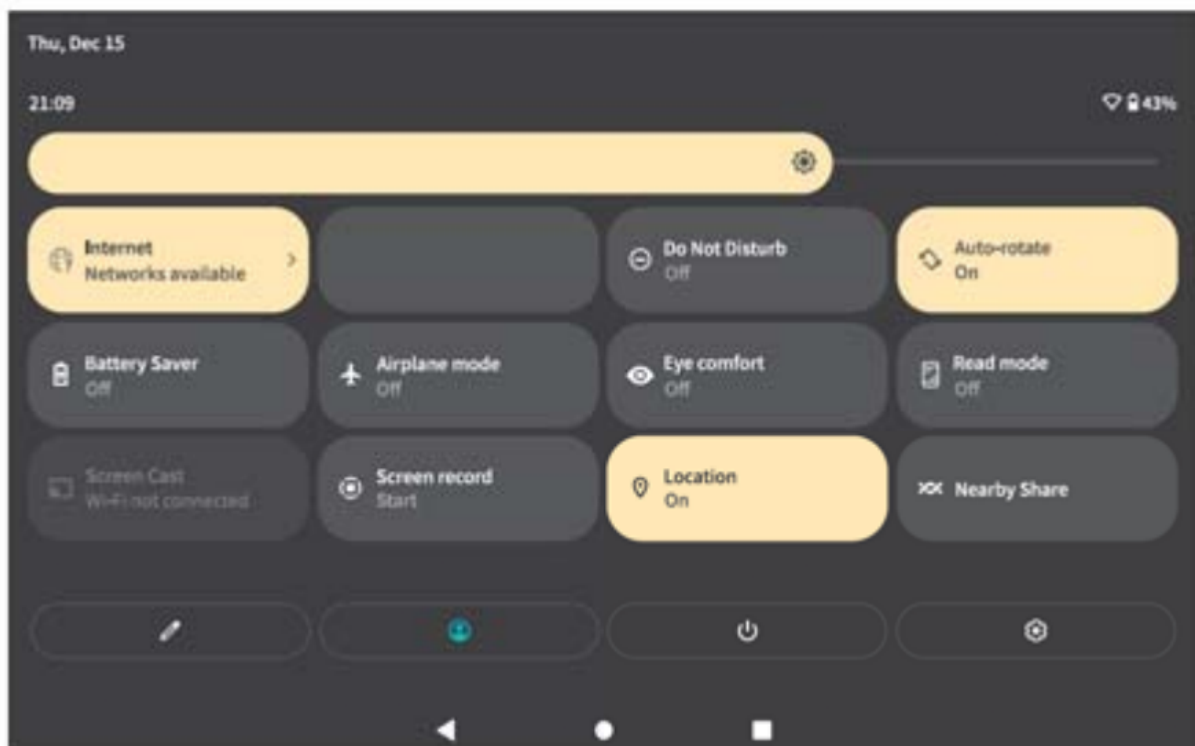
Thu, Dec 15

21:09

43%

Internet
Networks available

Do Not Disturb
Off

Auto-rotate
On

Battery Saver
Off

Airplane mode
Off

Eye comfort
Off

Read mode
Off

Screen Cast
Wi-Fi not connected

Screen record
Start

Location
On

Nearby Share